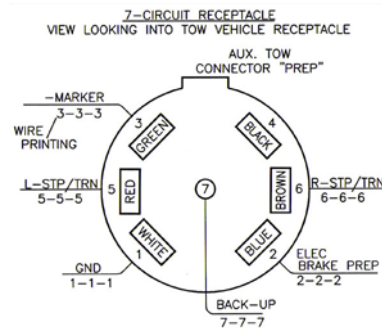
7-CIRCUIT RECEPTACLE
VIEW LOOKING INTO TOW VEHICLE RECEPTACLE

AUX. TOW CONNECTOR "PREP"

-MARKER
3-3-3

WIRE PRINTING

3
GREEN

4
BLACK

L-STP/TRN
5-5-5

5
RED

7

BROWN
6

R-STP/TRN
6-6-6

WHITE
1

BLUE
2

GND
1-1-1

ELEC BRAKE PREP
2-2-2

BACK-UP
7-7-7